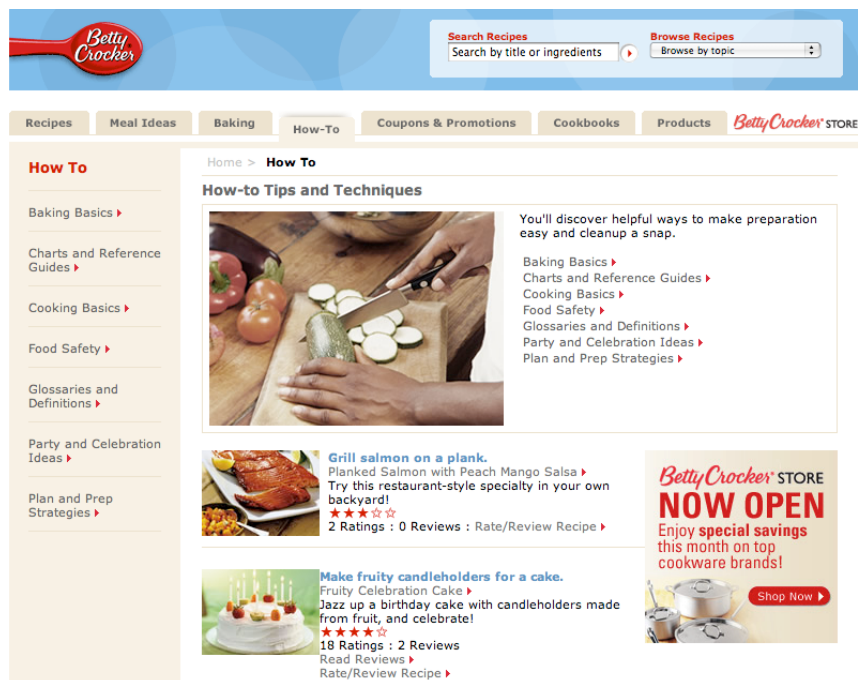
Betty Crocker

Search Recipes
Search by title or ingredients

Browse Recipes
Browse by topic

Recipes | Meal Ideas | Baking | How-To | Coupons & Promotions | Cookbooks | Products | Betty Crocker STORE

How To

Baking Basics

Charts and Reference Guides

Cooking Basics

Food Safety

Glossaries and Definitions

Party and Celebration Ideas

Plan and Prep Strategies

Home > How To

How-to Tips and Techniques

You'll discover helpful ways to make preparation easy and cleanup a snap.

Baking Basics
Charts and Reference Guides
Cooking Basics
Food Safety
Glossaries and Definitions
Party and Celebration Ideas
Plan and Prep Strategies

Grill salmon on a plank.
Planked Salmon with Peach Mango Salsa
Try this restaurant-style specialty in your own backyard!
2 Ratings : 0 Reviews : Rate/Review Recipe

Make fruity candleholders for a cake.
Fruity Celebration Cake
Jazz up a birthday cake with candleholders made from fruit, and celebrate!
18 Ratings : 2 Reviews
Read Reviews
Rate/Review Recipe

Betty Crocker STORE
NOW OPEN
Enjoy special savings this month on top cookware brands!
Shop Now